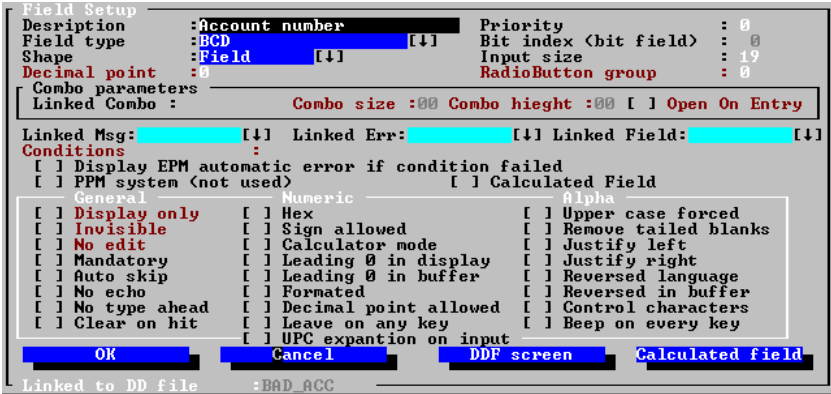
Field Setup

Desription :Account number
Field type :BCD [↓]
Shape :Field [↓]
Decimal point :0

Priority : 0
Bit index (bit field) : 0
Input size : 19
RadioButton group : 0

Combo parameters
Linked Combo : Combo size :00 Combo hieght :00 [ ] Open On Entry

Linked Msg: [↓] Linked Err: [↓] Linked Field: [↓]
Conditions :
[ ] Display EPM automatic error if condition failed
[ ] PPM system (not used) [ ] Calculated Field

General
[ ] Display only
[ ] Invisible
[ ] No edit
[ ] Mandatory
[ ] Auto skip
[ ] No echo
[ ] No type ahead
[ ] Clear on hit

Numeric
[ ] Hex
[ ] Sign allowed
[ ] Calculator mode
[ ] Leading 0 in display
[ ] Leading 0 in buffer
[ ] Formated
[ ] Decimal point allowed
[ ] Leave on any key
[ ] UPC expantion on input

Alpha
[ ] Upper case forced
[ ] Remove tailed blanks
[ ] Justify left
[ ] Justify right
[ ] Reversed language
[ ] Reversed in buffer
[ ] Control characters
[ ] Beep on every key

OK Cancel DDF screen Calculated field

Linked to DD file :BAD_ACC